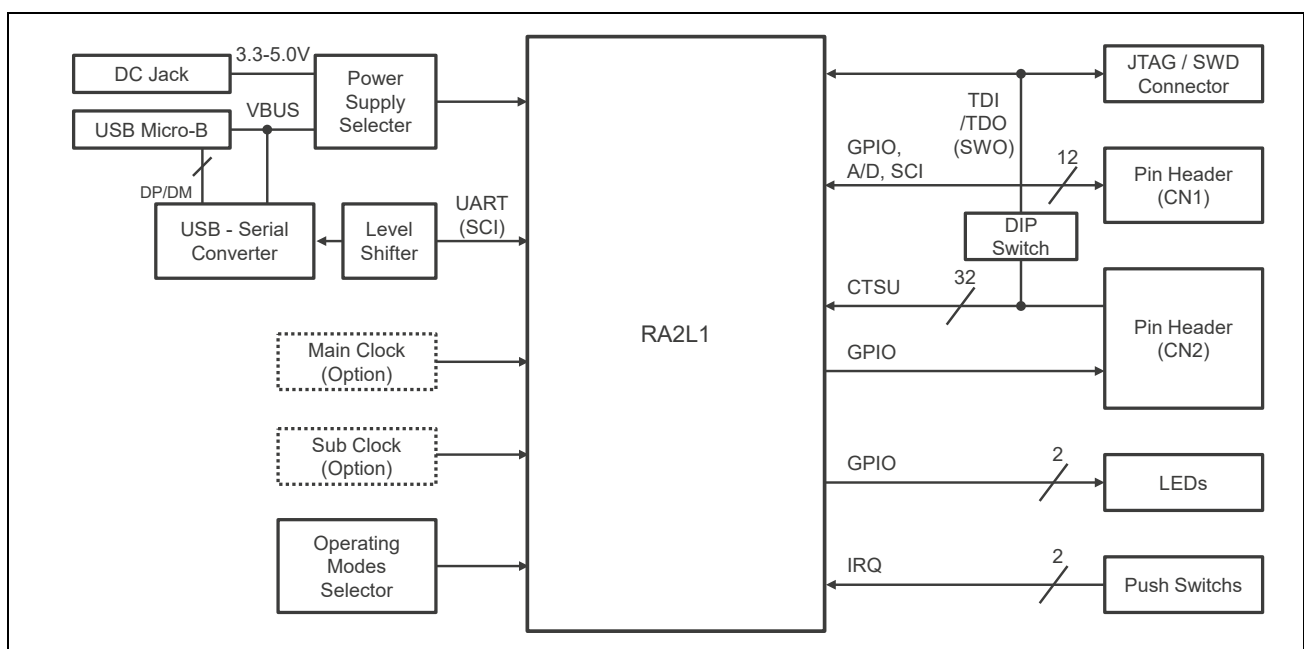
DC Jack
3.3-5.0V
Power Supply Selecter
USB Micro-B
VBUS
DP/DM
USB - Serial Converter
Level Shifter
UART (SCI)
Main Clock (Option)
Sub Clock (Option)
Operating Modes Selector
RA2L1
JTAG / SWD Connector
TDI /TDO (SWO)
GPIO, A/D, SCI
12
Pin Header (CN1)
DIP Switch
CTSU
32
Pin Header (CN2)
GPIO
GPIO
2
LEDs
IRQ
2
Push Switchs